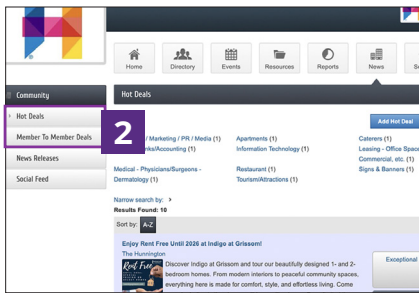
Home Directory Events Resources Reports News Se

Community
Hot Deals
Member To Member Deals
News Releases
Social Feed

2

Hot Deals

Add Hot Deal

/ Marketing / PR / Media (1)
nks/Accounting (1)
Medical - Physicians/Surgeons - Dermatology (1)

Apartments (1)
Information Technology (1)
Restaurant (1)
Tourism/Attractions (1)

Caterers (1)
Leasing - Office Space Commercial, etc. (1)
Signs & Banners (1)

Narrow search by: >
Results Found: 10

Sort by: A-Z

Enjoy Rent Free Until 2026 at Indigo at Grissom!
The Hunnington
Discover Indigo at Grissom and tour our beautifully designed 1- and 2-bedroom homes. From modern interiors to peaceful community spaces, everything here is made for comfort, style, and effortless living. Come

Rent Free

Exceptional